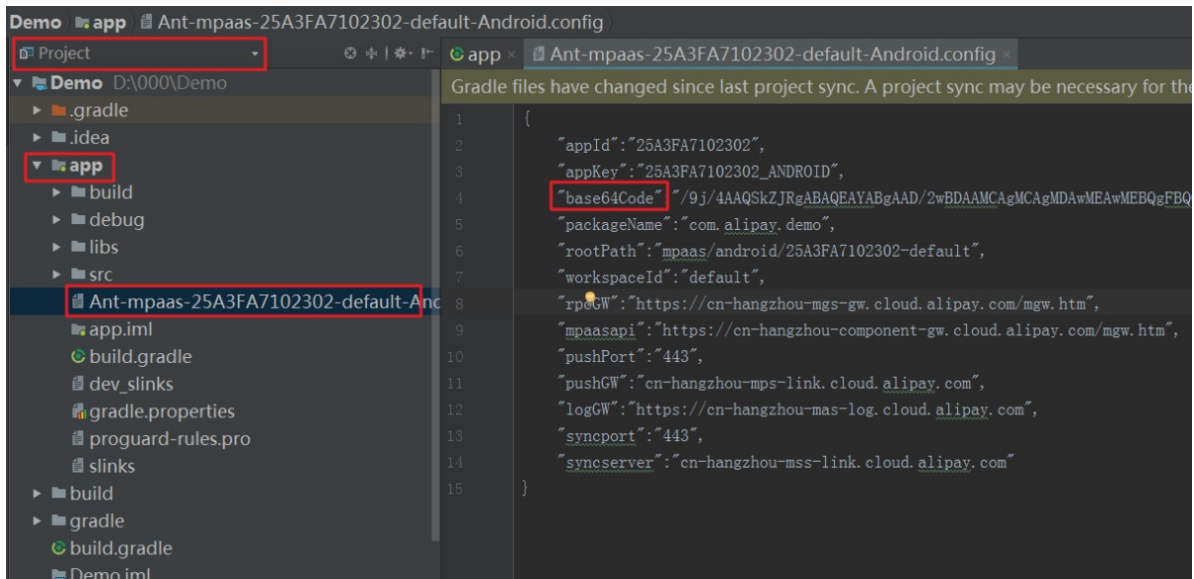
Demo app Ant-mpaas-25A3FA7102302-default-Android.config

Project

Demo D:\000\Demo
.gradle
.idea
app
build
debug
libs
src
Ant-mpaas-25A3FA7102302-default-And
app.iml
build.gradle
dev_slinks
gradle.properties
proguard-rules.pro
slinks
build
gradle
build.gradle
Demo.iml

app Ant-mpaas-25A3FA7102302-default-Android.config

Gradle files have changed since last project sync. A project sync may be necessary for the

1 {
2 "appId":"25A3FA7102302",
3 "appKey":"25A3FA7102302_ANDROID",
4 "base64Code":"/9j/4AAQSkZJRgABAQEAYABgAAD/2wBDAAMCAgMCAgMDAwMEAwMEBQgFBQ
5 "packageName":"com.alipay.demo",
6 "rootPath":"mpaas/android/25A3FA7102302-default",
7 "workspaceId":"default",
8 "rpcGW":"https://cn-hangzhou-mgs-gw.cloud.alipay.com/mgw.htm",
9 "mpaasapi":"https://cn-hangzhou-component-gw.cloud.alipay.com/mgw.htm",
10 "pushPort":"443",
11 "pushGW":"cn-hangzhou-mps-link.cloud.alipay.com",
12 "logGW":"https://cn-hangzhou-mas-log.cloud.alipay.com",
13 "syncport":"443",
14 "syncserver":"cn-hangzhou-mss-link.cloud.alipay.com"
15 }